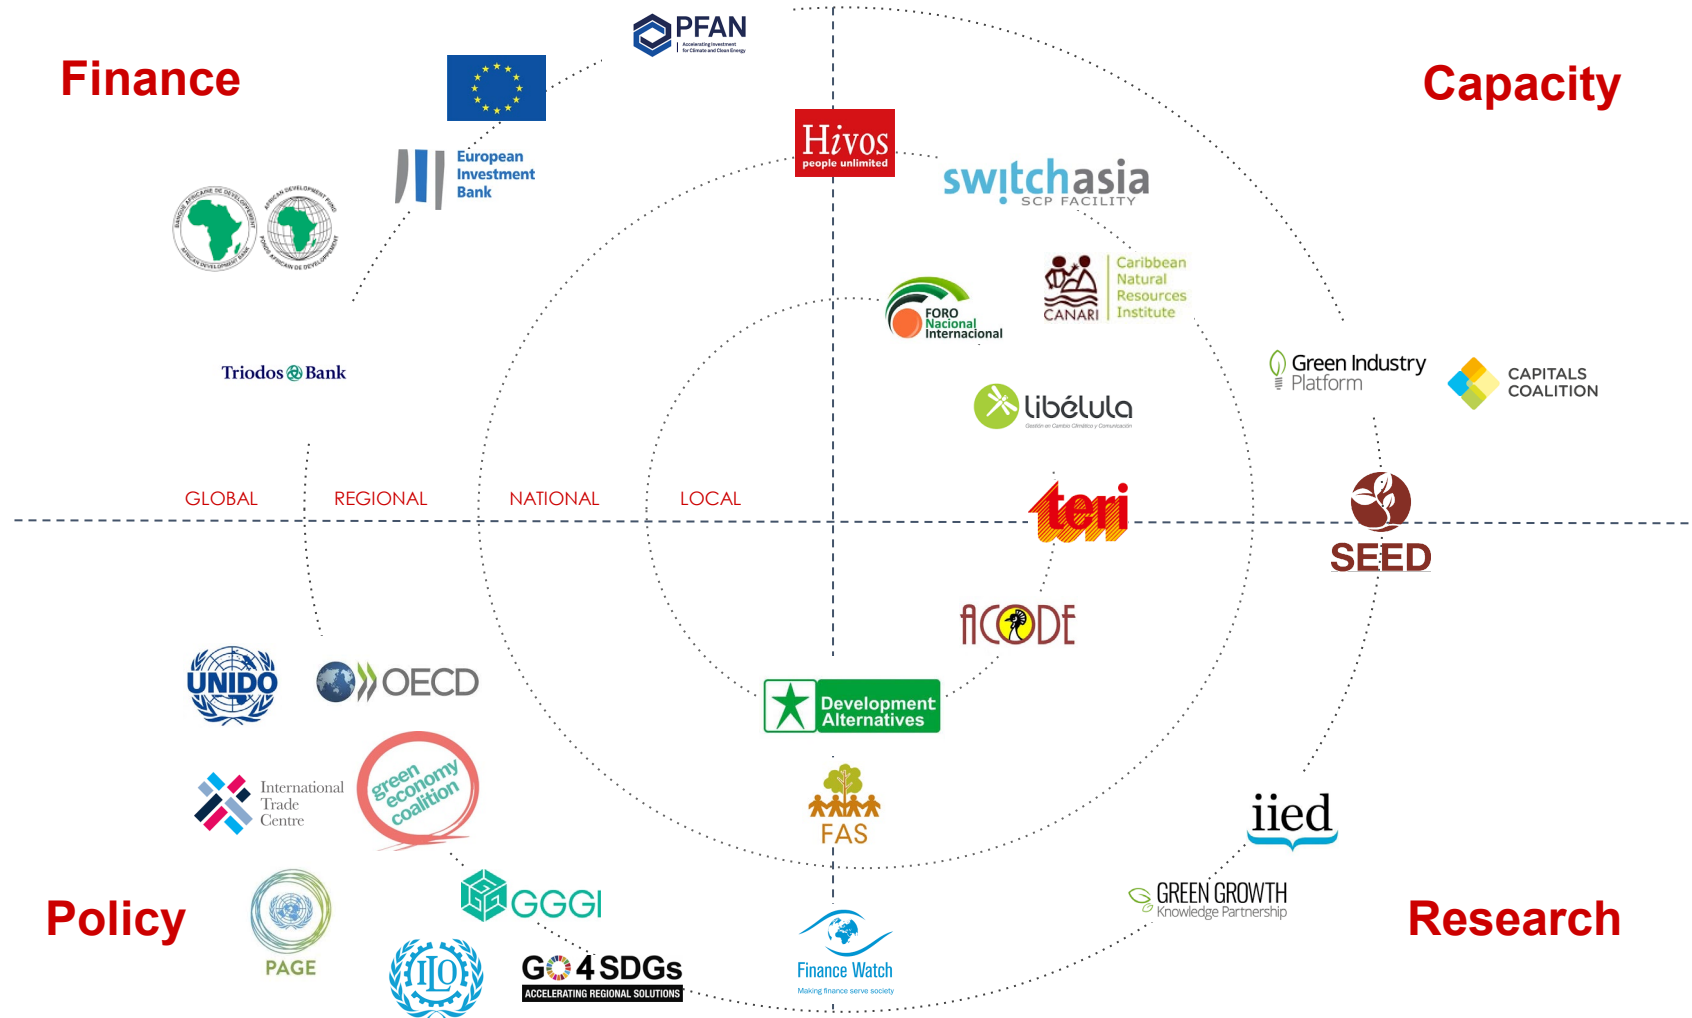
Finance

PFAN
Accelerating Investment for Climate and Clean Energy

Capacity

European Investment Bank

Hivos
people unlimited

switchasia
SCP FACILITY

BANQUE AFRICAINE DE DEVELOPPEMENT
AFRICAN DEVELOPMENT BANK
AFRICAN DEVELOPMENT FUND
FONDS AFRICAIN DE DEVELOPPEMENT

CANARI
Caribbean Natural Resources Institute

FORO Nacional Internacional

Triodos Bank

Green Industry Platform

CAPITALS COALITION

libélula
Gestión en Cambio Climático y Comunicación

GLOBAL
REGIONAL
NATIONAL
LOCAL

teri

SEED

ACODE

UNIDO

OECD

Development Alternatives

International Trade Centre

green economy coalition

FAS

iied

GREEN GROWTH
Knowledge Partnership

GGGI

Policy

PAGE

ILO

GO4SDGs
ACCELERATING REGIONAL SOLUTIONS

Finance Watch
Making finance serve society

Research